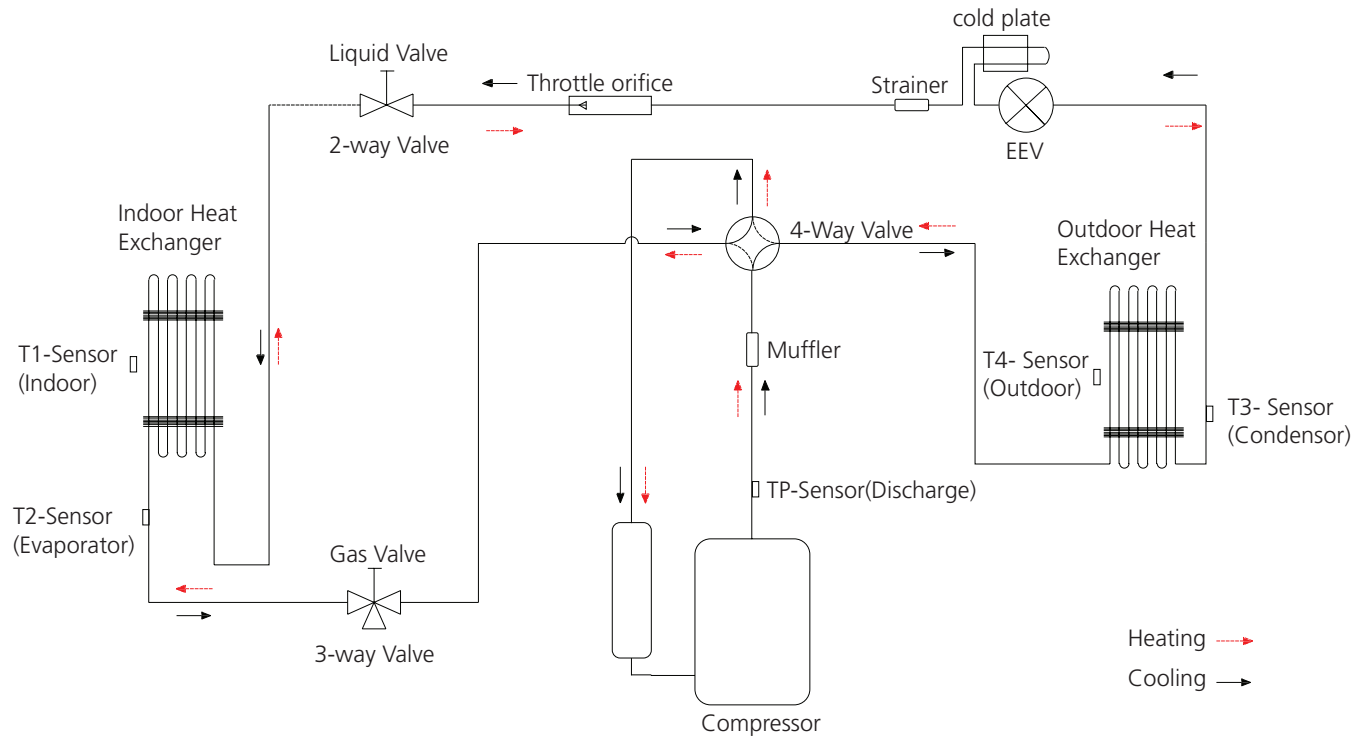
cold plate
Liquid Valve
Throttle orifice
Strainer
2-way Valve
EEV
Indoor Heat Exchanger
4-Way Valve
Outdoor Heat Exchanger
T1-Sensor (Indoor)
Muffler
T4- Sensor (Outdoor)
T3- Sensor (Condensor)
TP-Sensor(Discharge)
T2-Sensor (Evaporator)
Gas Valve
3-way Valve
Heating
Cooling
Compressor